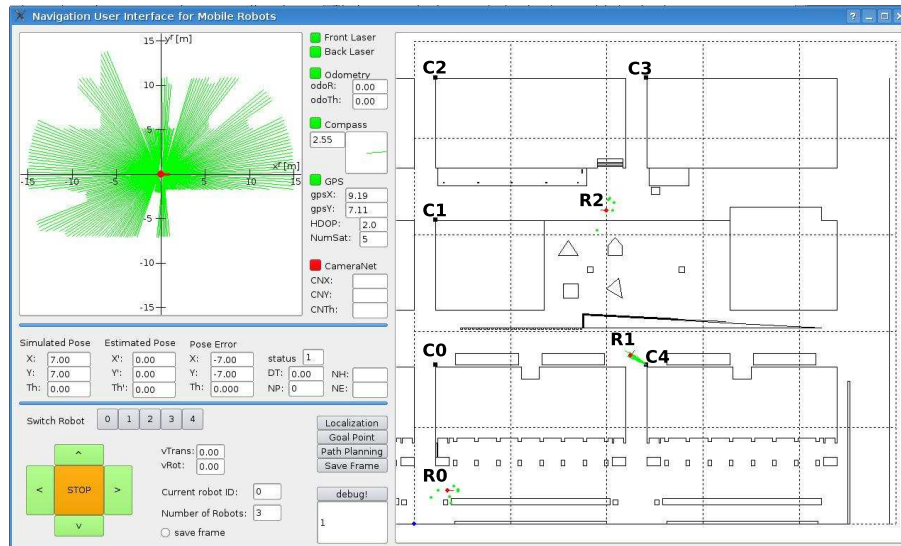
Navigation User Interface for Mobile Robots

$y^r$ [m]
15
10
5
$x^r$ [m]
-15 -10 -5 5 10 15
-5
-10
-15

Front Laser
Back Laser
Odometry
odoR: 0.00
odoTh: 0.00
Compass
2.55
GPS
gpsX: 9.19
gpsY: 7.11
HDOP: 2.0
NumSat: 5
CameraNet
CNX:
CNY:
CNTh:

C2
C3
R2
C1
R1
C0
C4
R0

Simulated Pose
X: 7.00
Y: 7.00
Th: 0.00
Estimated Pose
X': 0.00
Y': 0.00
Th': 0.00
Pose Error
X: -7.00
Y: -7.00
Th: 0.000
status 1
DT: 0.00
NP: 0
NH:
NE:

Switch Robot 0 1 2 3 4
Localization
Goal Point
Path Planning
Save Frame
^
< STOP >
v
vTrans: 0.00
vRot: 0.00
Current robot ID: 0
Number of Robots: 3
save frame
debug!
1